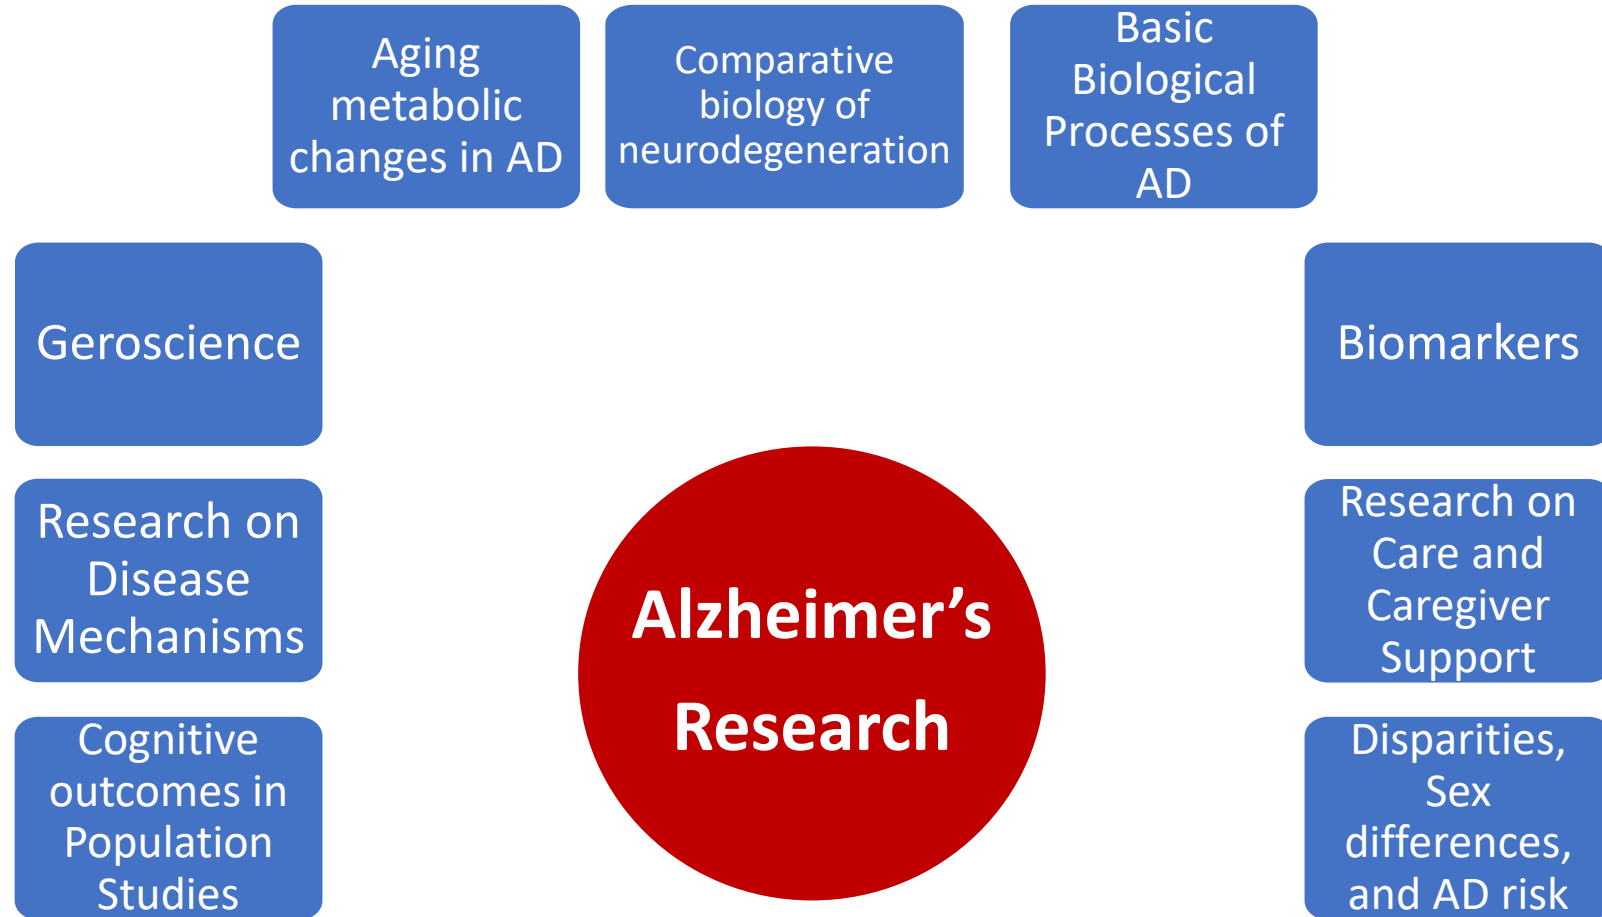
Aging metabolic changes in AD

Comparative biology of neurodegeneration

Basic Biological Processes of AD

Geroscience

Biomarkers

Research on Disease Mechanisms

Alzheimer’s Research

Research on Care and Caregiver Support

Cognitive outcomes in Population Studies

Disparities, Sex differences, and AD risk